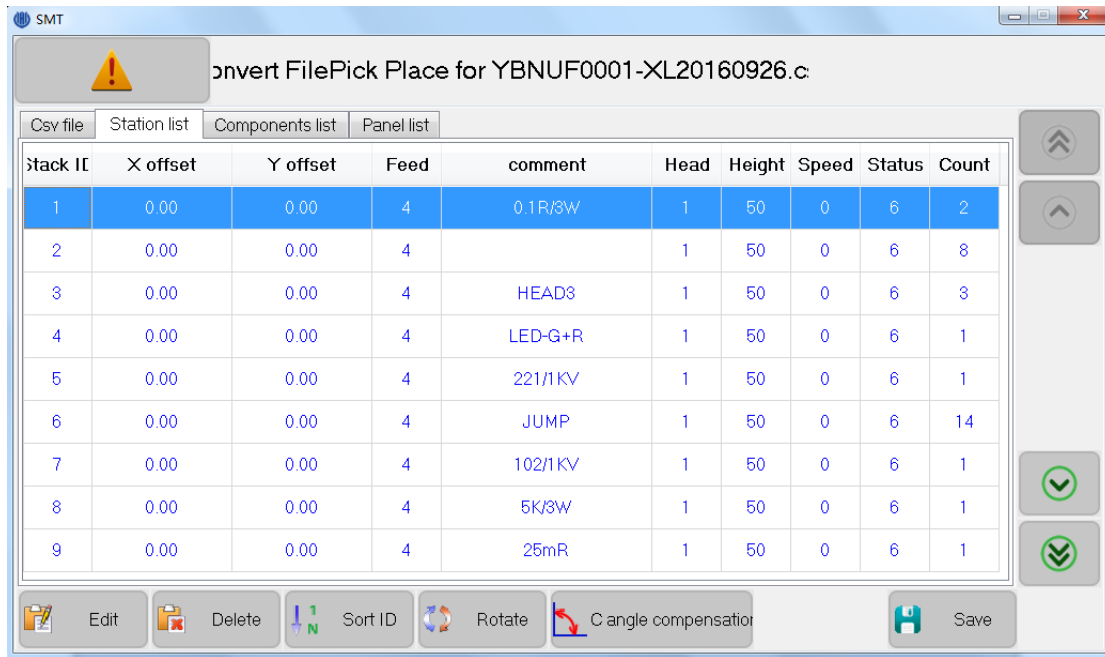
SMT

onvert FilePick Place for YBNUF0001-XL20160926.c

Csv file | Station list | Components list | Panel list

| Stack ID | X offset | Y offset | Feed | comment | Head | Height | Speed | Status | Count |
|---|---|---|---|---|---|---|---|---|---|
| 1 | 0.00 | 0.00 | 4 | 0.1R/3W | 1 | 50 | 0 | 6 | 2 |
| 2 | 0.00 | 0.00 | 4 | | 1 | 50 | 0 | 6 | 8 |
| 3 | 0.00 | 0.00 | 4 | HEAD3 | 1 | 50 | 0 | 6 | 3 |
| 4 | 0.00 | 0.00 | 4 | LED-G+R | 1 | 50 | 0 | 6 | 1 |
| 5 | 0.00 | 0.00 | 4 | 221/1KV | 1 | 50 | 0 | 6 | 1 |
| 6 | 0.00 | 0.00 | 4 | JUMP | 1 | 50 | 0 | 6 | 14 |
| 7 | 0.00 | 0.00 | 4 | 102/1KV | 1 | 50 | 0 | 6 | 1 |
| 8 | 0.00 | 0.00 | 4 | 5K/3W | 1 | 50 | 0 | 6 | 1 |
| 9 | 0.00 | 0.00 | 4 | 25mR | 1 | 50 | 0 | 6 | 1 |

Edit | Delete | 1 N Sort ID | Rotate | C angle compensatio | Save